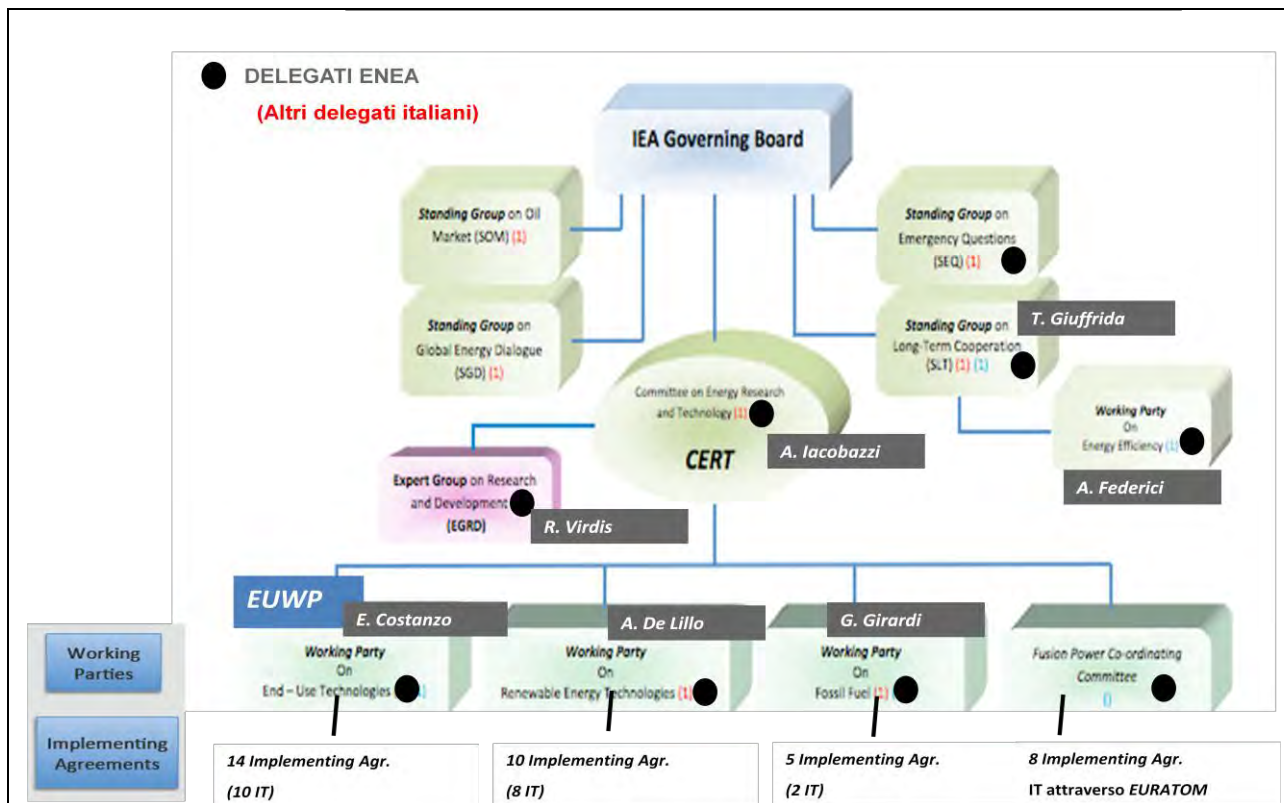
DELEGATI ENEA

(Altri delegati italiani)

IEA Governing Board

Standing Group on Oil Market (SOM) (1)

Standing Group on Emergency Questions (SEQ) (1)

Standing Group on Global Energy Dialogue (SGD) (1)

Standing Group on Long-Term Cooperation (SLT) (1) (1)

T. Giuffrida

Committee on Energy Research and Technology (1)

CERT

A. Iacobazzi

Working Party On Energy Efficiency (1)

A. Federici

Expert Group on Research and Development (EGRD)

R. Virdis

EUWP

E. Costanzo

Working Party On End – Use Technologies (1)

A. De Lillo

Working Party On Renewable Energy Technologies (1)

G. Girardi

Working Party On Fossil Fuel (1)

Fusion Power Co-ordinating Committee ()

Working Parties

Implementing Agreements

14 Implementing Agr. (10 IT)

10 Implementing Agr. (8 IT)

5 Implementing Agr. (2 IT)

8 Implementing Agr. IT attraverso EURATOM